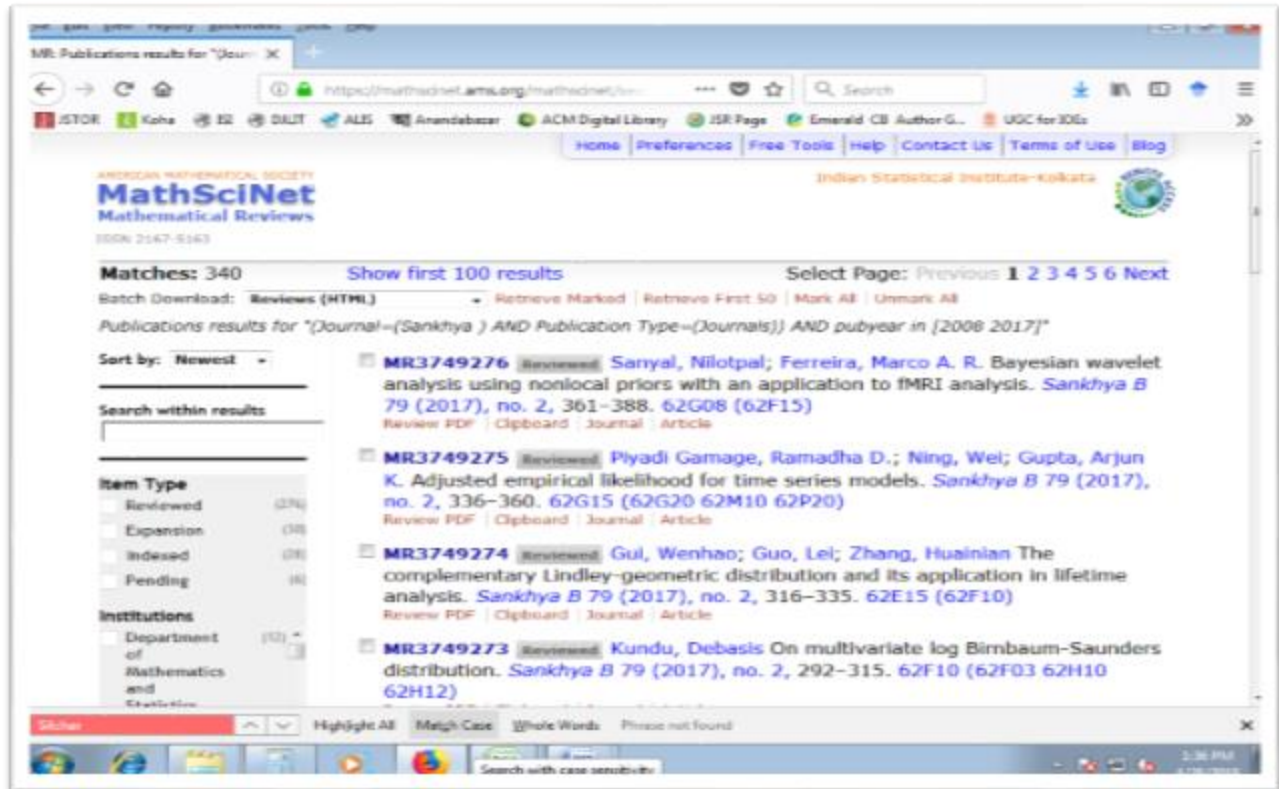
MR: Publications results for "(Journ ×

https://mathscinet.ams.org/mathscinet/

Search

JSTOR Koha DLIT ALIS Anandabazar ACM Digital Library JSR Page Emerald CB Author G... UGC for IDEs

Home | Preferences | Free Tools | Help | Contact Us | Terms of Use | Blog

AMERICAN MATHEMATICAL SOCIETY
MathSciNet
Mathematical Reviews
ISSN 2167-5163

Indian Statistical Institute-Kolkata

Matches: 340 Show first 100 results Select Page: Previous 1 2 3 4 5 6 Next

Batch Download: Reviews (HTML) Retrieve Marked | Retrieve First 50 | Mark All | Unmark All

Publications results for "(Journal=(Sankhya ) AND Publication Type=(Journals)) AND pubyear in [2008 2017]"

Sort by: Newest

Search within results

Item Type
Reviewed (276)
Expansion (38)
Indexed (20)
Pending (6)

Institutions
Department of Mathematics and Statistics (12)

MR3749276 Reviewed Sanyal, Nilotpal; Ferreira, Marco A. R. Bayesian wavelet analysis using nonlocal priors with an application to fMRI analysis. Sankhya B 79 (2017), no. 2, 361–388. 62G08 (62F15)
Review PDF | Clipboard | Journal | Article

MR3749275 Reviewed Piyadi Gamage, Ramadha D.; Ning, Wei; Gupta, Arjun K. Adjusted empirical likelihood for time series models. Sankhya B 79 (2017), no. 2, 336–360. 62G15 (62G20 62M10 62P20)
Review PDF | Clipboard | Journal | Article

MR3749274 Reviewed Gui, Wenhao; Guo, Lei; Zhang, Huainian The complementary Lindley-geometric distribution and its application in lifetime analysis. Sankhya B 79 (2017), no. 2, 316–335. 62E15 (62F10)
Review PDF | Clipboard | Journal | Article

MR3749273 Reviewed Kundu, Debasis On multivariate log Birnbaum-Saunders distribution. Sankhya B 79 (2017), no. 2, 292–315. 62F10 (62F03 62H10 62H12)

Sitcher Highlight All Match Case Whole Words Phrase not found

Search with case sensitivity

2:36 PM